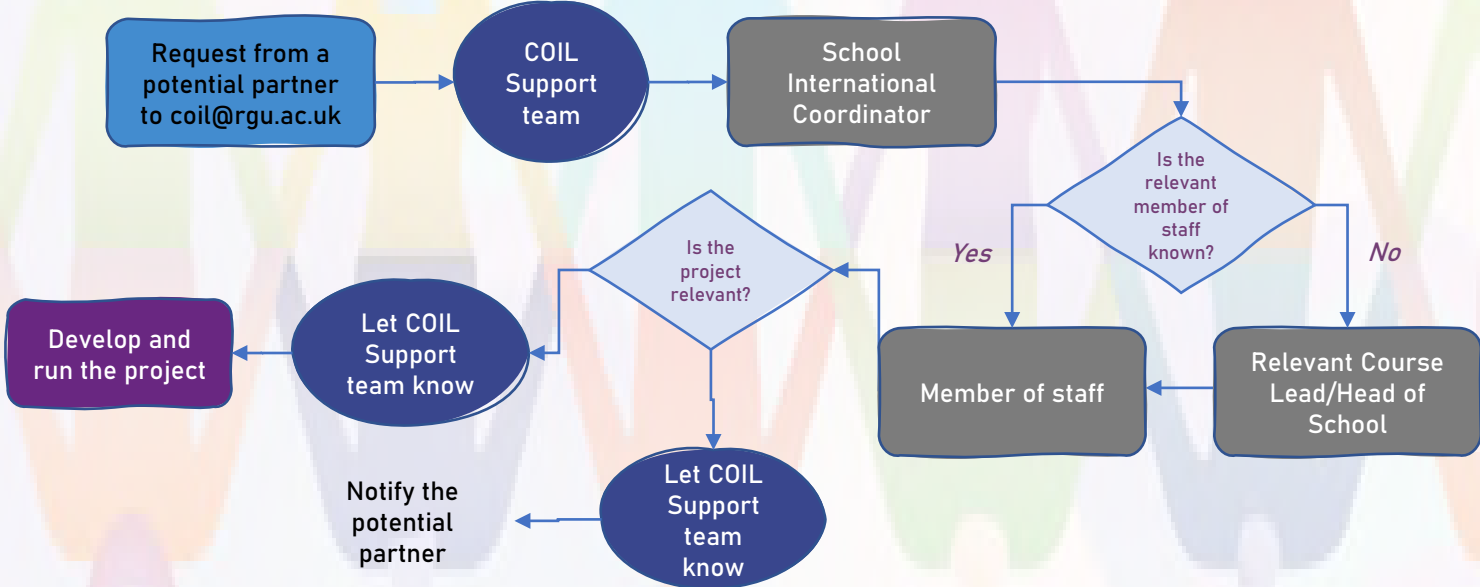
Request from a potential partner to coil@rgu.ac.uk

COIL Support team

School International Coordinator

Is the relevant member of staff known?

Yes

No

Member of staff

Relevant Course Lead/Head of School

Is the project relevant?

Let COIL Support team know

Develop and run the project

Let COIL Support team know

Notify the potential partner